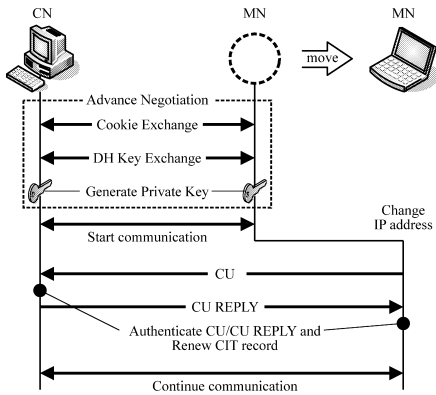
CN

MN

MN

move

Advance Negotiation

Cookie Exchange

DH Key Exchange

Generate Private Key

Start communication

Change IP address

CU

CU REPLY

Authenticate CU/CU REPLY and Renew CIT record

Continue communication